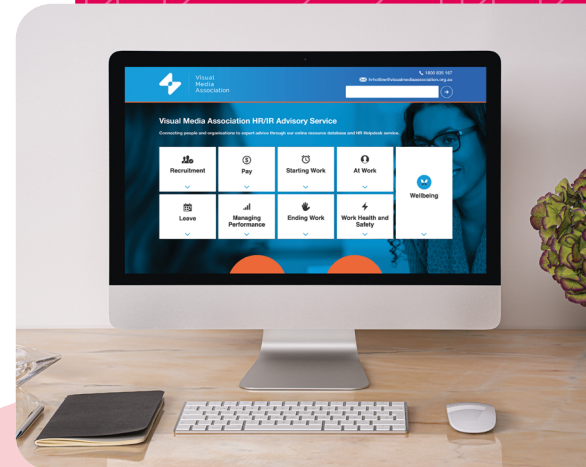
Visual Media Association

1800 620 167
hrhotline@visualmediaassociation.org.au

Visual Media Association HR/IR Advisory Service

Connecting people and organisations to expert advice through our online resource database and HR Helpdesk service.

Recruitment

Pay

Starting Work

At Work

Wellbeing

Leave

Managing Performance

Ending Work

Work Health and Safety